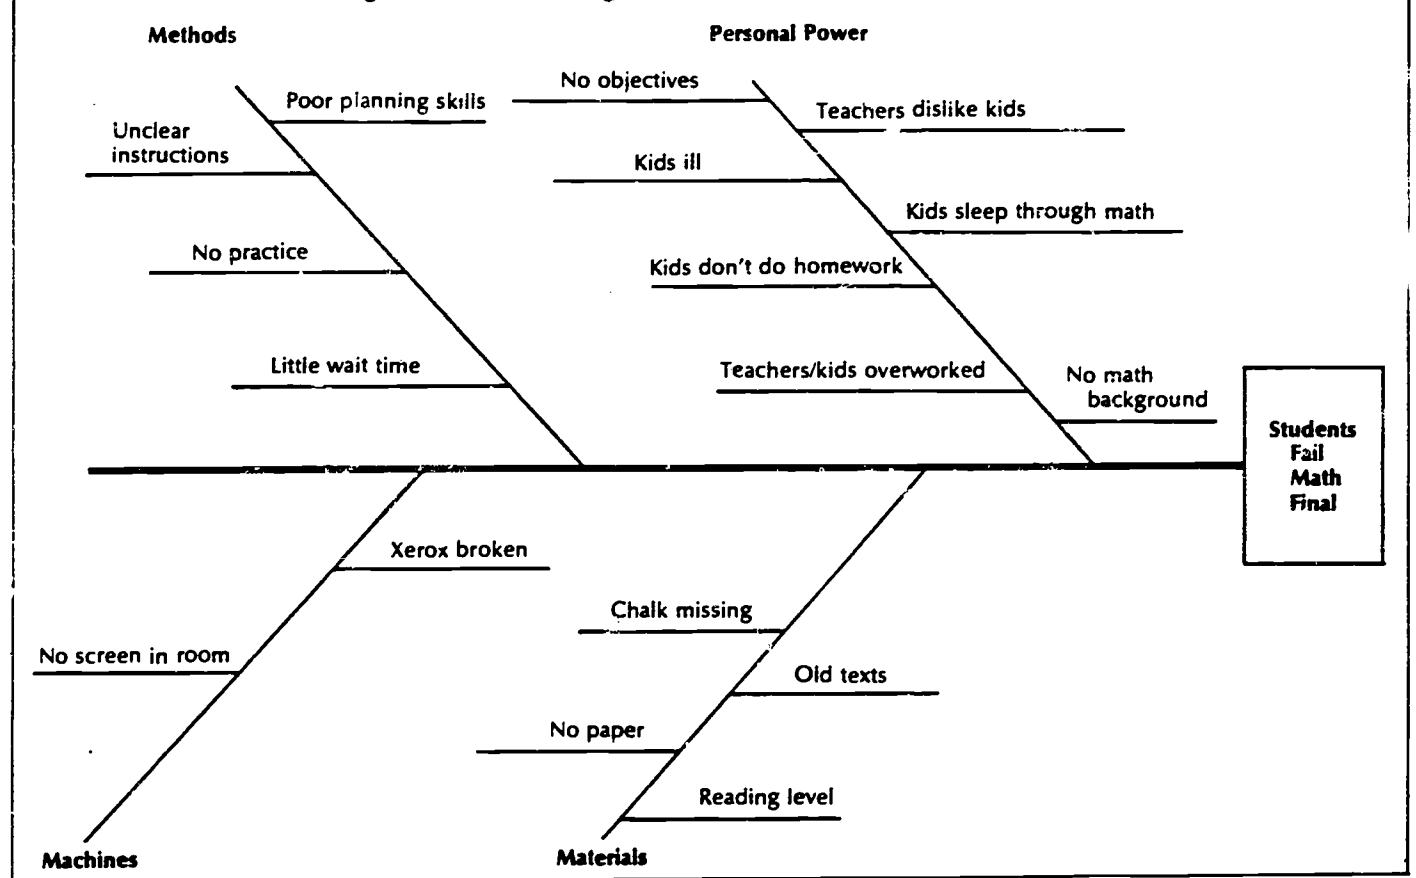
Methods

Poor planning skills

Unclear instructions

No practice

Little wait time

Personal Power

No objectives

Teachers dislike kids

Kids ill

Kids sleep through math

Kids don't do homework

Teachers/kids overworked

No math background

Students Fail Math Final

Xerox broken

No screen in room

Machines

Chalk missing

Old texts

No paper

Reading level

Materials